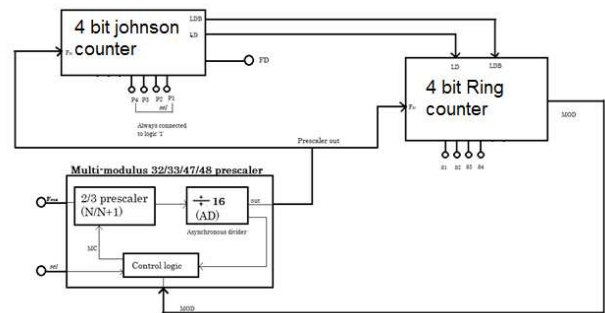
4 bit johnson counter

LDB

LD

$F_{in}$

FD

P4 P3 P2 P1

sel

Always connected to logic '1'

LD

LDB

4 bit Ring counter

$F_{in}$

Prescaler out

MOD

R1 R2 R3 R4

Multi-modulus 32/33/47/48 prescaler

$F_{in}$

2/3 prescaler (N/N+1)

÷ 16 (AD)

out

Asynchronous divider

MC

sel

Control logic

MOD